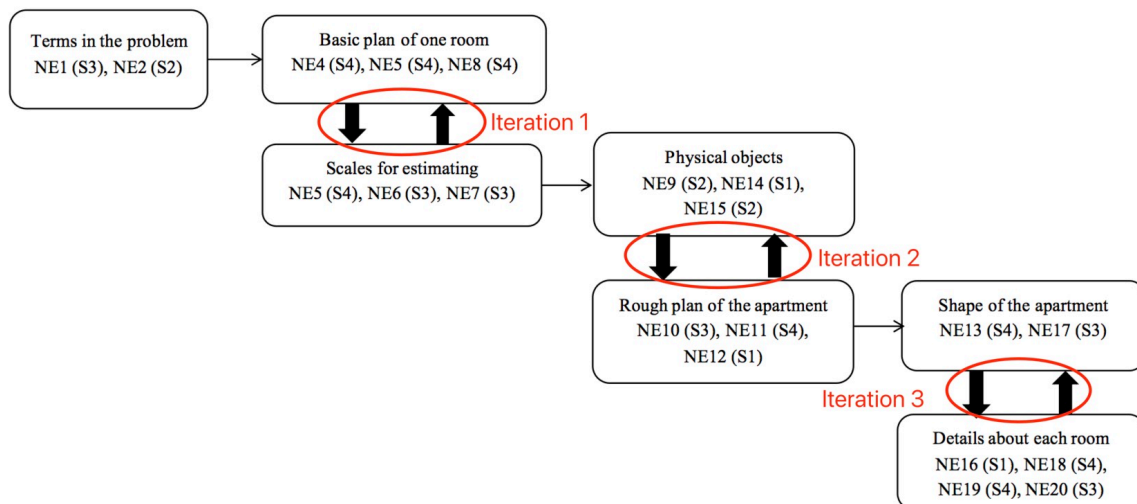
Terms in the problem
NE1 (S3), NE2 (S2)

Basic plan of one room
NE4 (S4), NE5 (S4), NE8 (S4)

Iteration 1

Scales for estimating
NE5 (S4), NE6 (S3), NE7 (S3)

Physical objects
NE9 (S2), NE14 (S1), NE15 (S2)

Iteration 2

Rough plan of the apartment
NE10 (S3), NE11 (S4), NE12 (S1)

Shape of the apartment
NE13 (S4), NE17 (S3)

Iteration 3

Details about each room
NE16 (S1), NE18 (S4), NE19 (S4), NE20 (S3)